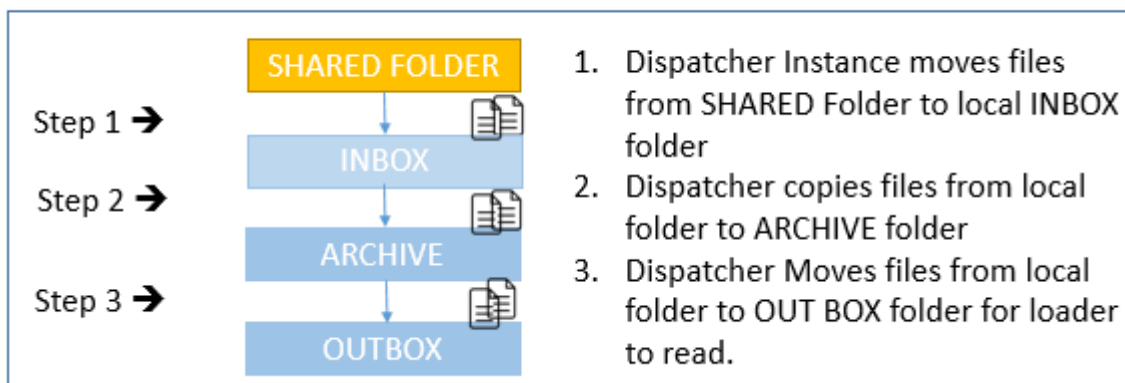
Step 1 ➔
Step 2 ➔
Step 3 ➔

SHARED FOLDER
INBOX
ARCHIVE
OUTBOX

1. Dispatcher Instance moves files from SHARED Folder to local INBOX folder
2. Dispatcher copies files from local folder to ARCHIVE folder
3. Dispatcher Moves files from local folder to OUT BOX folder for loader to read.